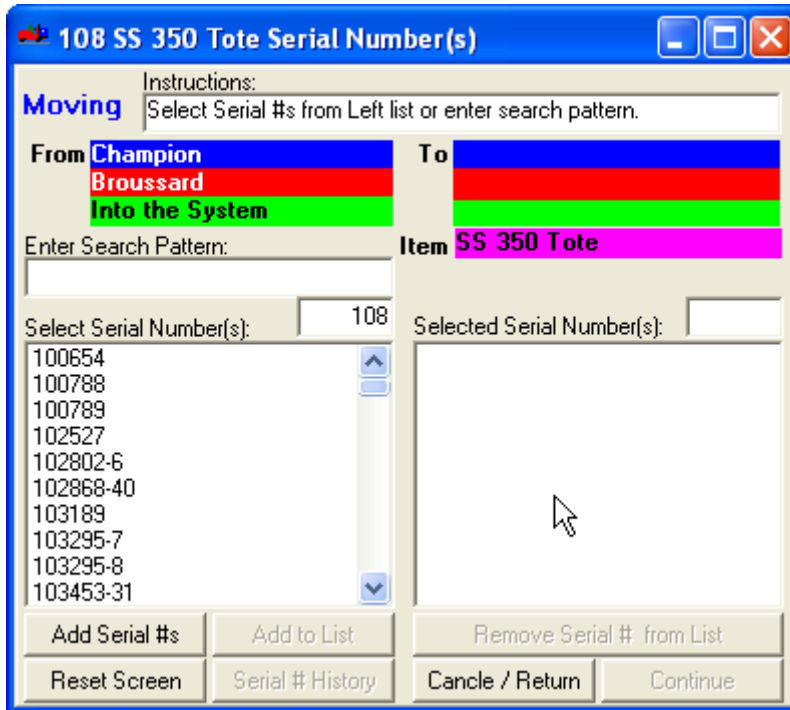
108 SS 350 Tote Serial Number(s)

Instructions:
Moving
Select Serial #s from Left list or enter search pattern.

From Champion
Broussard
Into the System

To

Enter Search Pattern:

Item SS 350 Tote

Select Serial Number(s):
108

Selected Serial Number(s):

100654
100788
100789
102527
102802-6
102868-40
103189
103295-7
103295-8
103453-31

Add Serial #s
Add to List
Remove Serial # from List
Reset Screen
Serial # History
Cancle / Return
Continue